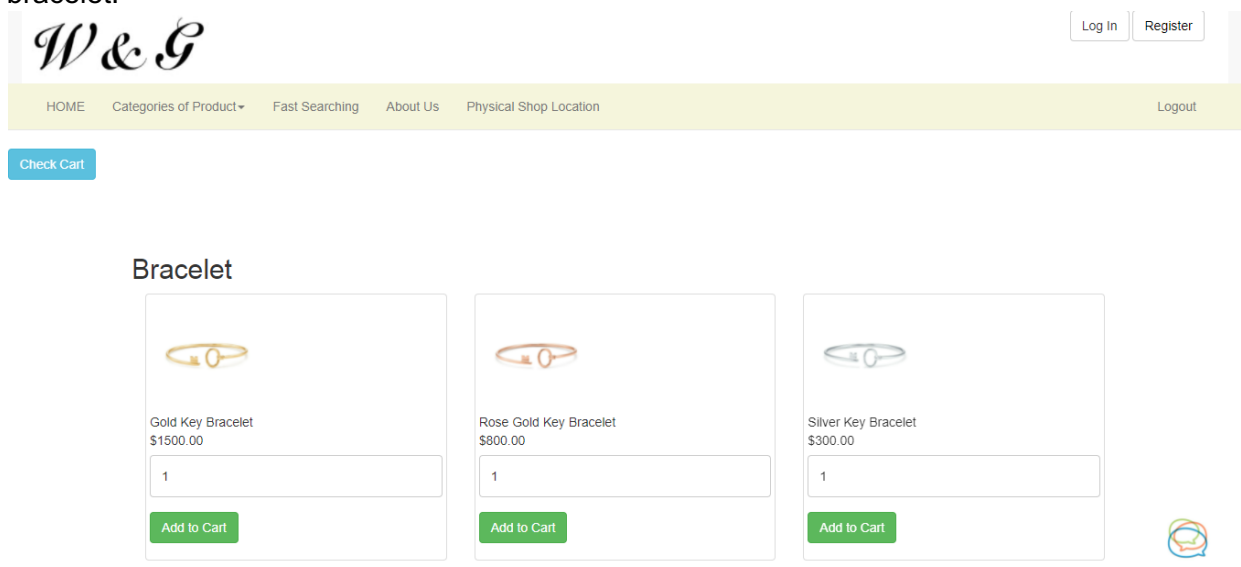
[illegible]

W & G

Log In Register

HOME Categories of Product Fast Searching About Us Physical Shop Location Logout

Check Cart

Bracelet

Gold Key Bracelet
$1500.00
1
Add to Cart

Rose Gold Key Bracelet
$800.00
1
Add to Cart

Silver Key Bracelet
$300.00
1
Add to Cart